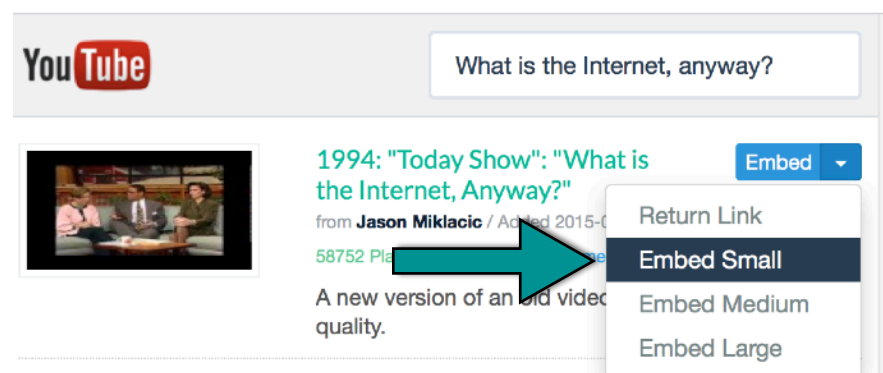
YouTube

What is the Internet, anyway?

1994: "Today Show": "What is the Internet, Anyway?"

from Jason Miklacic / Added 2015-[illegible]

58752 Pla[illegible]

A new version of an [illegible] video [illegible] quality.

Embed

Return Link
Embed Small
Embed Medium
Embed Large